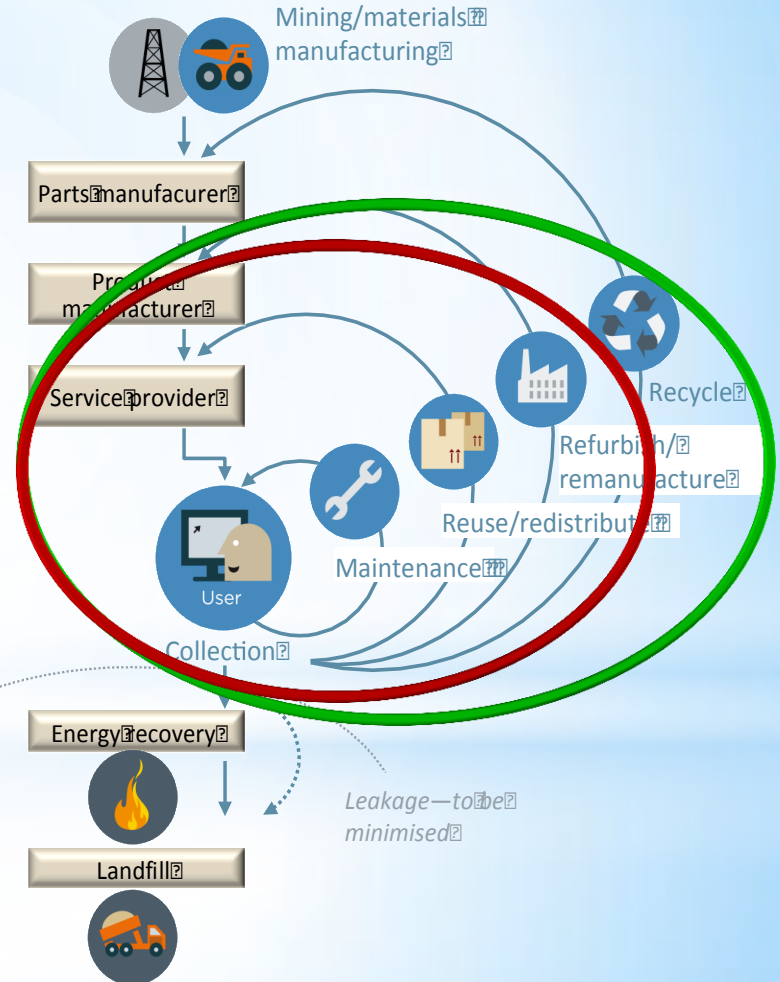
Mining/materials manufacturing

Parts manufacurer

Product manufacturer

Service provider

User

Maintenance

Reuse/redistribute

Refurbish/ remanufacture

Recycle

Collection

Energy recovery

Landfill

Leakage—to be minimised